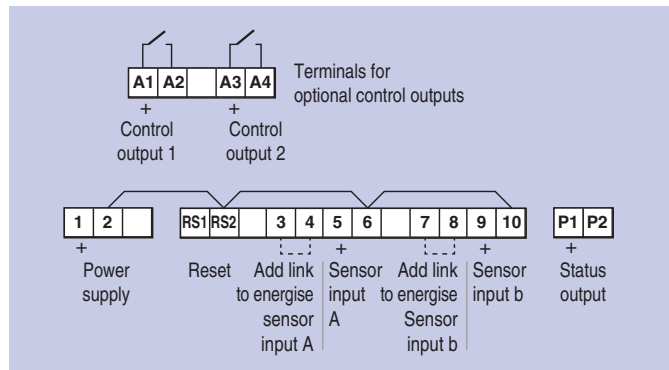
| A1 | A2 | | A3 | A4 |
|---|---|---|---|---|

Terminals for optional control outputs

+
Control output 1

+
Control output 2

| 1 | 2 | | RS1 | RS2 | | 3 | 4 | 5 | 6 | | 7 | 8 | 9 | 10 |
|---|---|---|---|---|---|---|---|---|---|---|---|---|---|---|

| P1 | P2 |
|---|---|

+
Power supply

Reset

Add link to energise sensor input A

+
Sensor input A

Add link to energise Sensor input b

+
Sensor input b

+
Status output